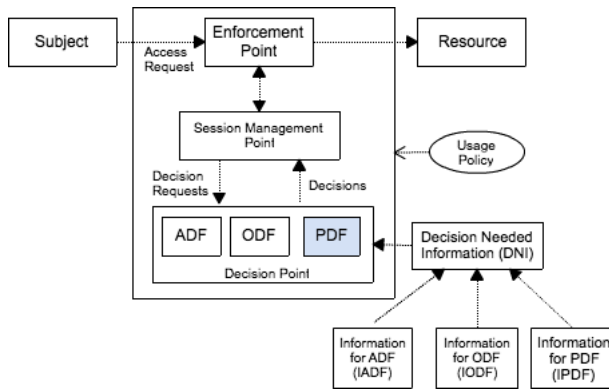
Subject

Access Request

Enforcement Point

Resource

Session Management Point

Usage Policy

Decision Requests

Decisions

ADF

ODF

PDF

Decision Point

Decision Needed Information (DNI)

Information for ADF (IADF)

Information for ODF (IODF)

Information for PDF (IPDF)